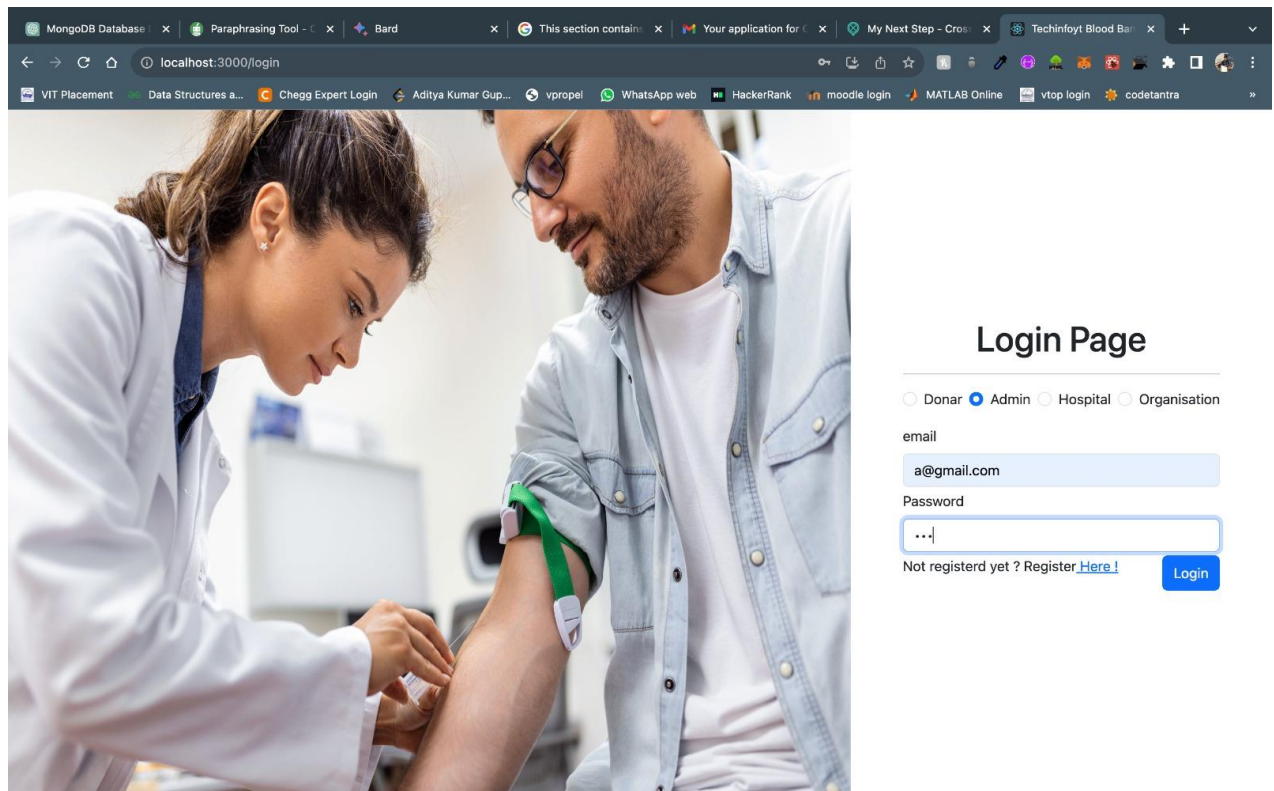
MongoDB Database | × Paraphrasing Tool - × Bard × This section contain × Your application for × My Next Step - Cros × Techinfoyt Blood Ba × +

localhost:3000/login

VIT Placement Data Structures a... Chegg Expert Login Aditya Kumar Gup... vpropel WhatsApp web HackerRank moodle login MATLAB Online vtop login codetantra »

Login Page

Donar Admin Hospital Organisation

email

a@gmail.com

Password

•••

Not registerd yet ? Register Here !

Login